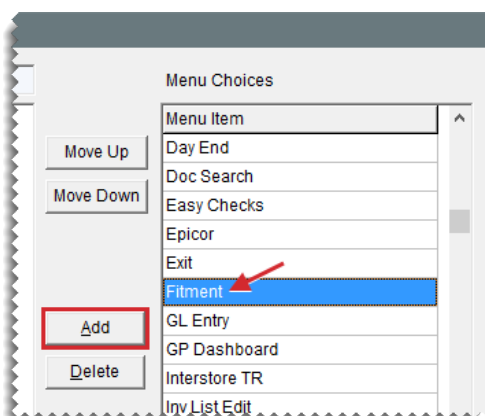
Menu Choices

Move Up

Move Down

Add

Delete

| Menu Item |
|---|
| Day End |
| Doc Search |
| Easy Checks |
| Epicor |
| Exit |
| Fitment |
| GL Entry |
| GP Dashboard |
| Interstore TR |
| Inv List Edit |